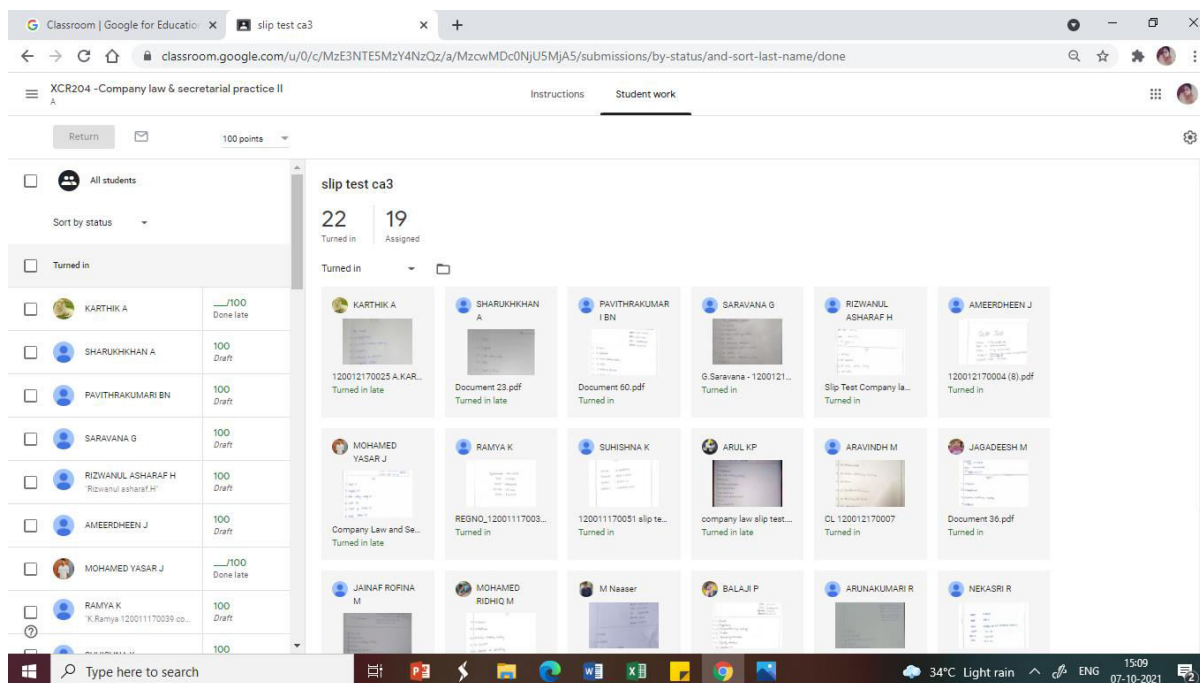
Classroom | Google for Education ×   slip test ca3 ×   +

classroom.google.com/u/0/c/MzE3NTE5MzY4NzQz/a/MzcwMDc0NjU5MjA5/submissions/by-status/and-sort-last-name/done

XCR204 -Company law & secretarial practice II
A

Instructions   Student work

Return   100 points

All students

Sort by status

Turned in

| Student | Grade |
|---|---|
| KARTHIK A | __/100 Done late |
| SHARUKHKHAN A | 100 Draft |
| PAVITHRAKUMARI BN | 100 Draft |
| SARAVANA G | 100 Draft |
| RIZWANUL ASHARAF H "Rizwanul asharaf.H" | 100 Draft |
| AMEERDHEEN J | 100 Draft |
| MOHAMED YASAR J | __/100 Done late |
| RAMYA K "K.Ramya 120011170039 co... | 100 Draft |
| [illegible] | 100 |

slip test ca3

22 Turned in   19 Assigned

Turned in

KARTHIK A
120012170025 A.KAR...
Turned in late

SHARUKHKHAN A
Document 23.pdf
Turned in late

PAVITHRAKUMARI BN
Document 60.pdf
Turned in

SARAVANA G
G.Saravana - 1200121...
Turned in

RIZWANUL ASHARAF H
Slip Test Company la...
Turned in

AMEERDHEEN J
120012170004 (8).pdf
Turned in

MOHAMED YASAR J
Company Law and Se...
Turned in late

RAMYA K
REGNO_12001117003...
Turned in

SUHISHNA K
120011170051 slip te...
Turned in

ARUL KP
company law slip test...
Turned in late

ARAVINDH M
CL 120012170007
Turned in

JAGADEESH M
Document 36.pdf
Turned in

JAINAF ROFINA M

MOHAMED RIDHIQ M

M Naaser

BALAJI P

ARUNAKUMARI R

NEKASRI R

Type here to search

34°C Light rain   ENG   15:09 07-10-2021